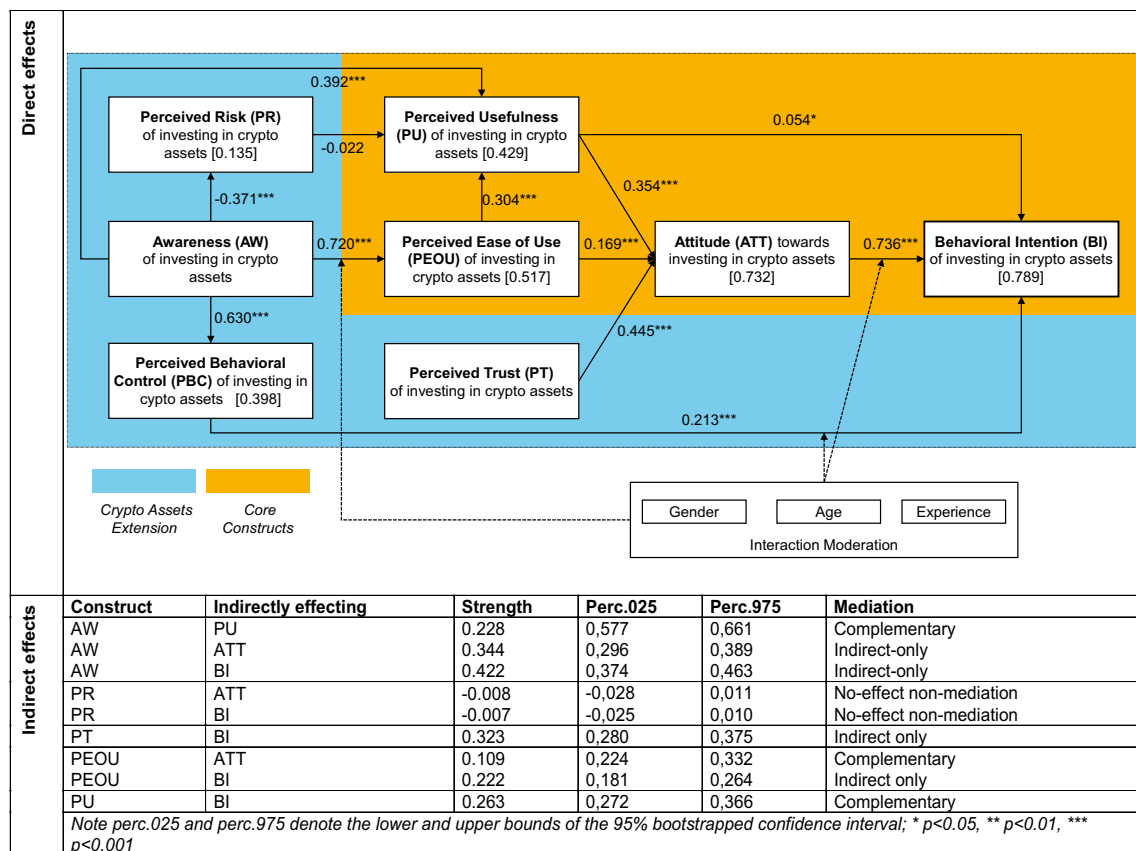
Direct effects

0.392***

Perceived Risk (PR) of investing in crypto assets [0.135]

-0.022

Perceived Usefulness (PU) of investing in crypto assets [0.429]

0.054*

0.354***

-0.371***

0.304***

Awareness (AW) of investing in crypto assets

0.720***

Perceived Ease of Use (PEOU) of investing in crypto assets [0.517]

0.169***

Attitude (ATT) towards investing in crypto assets [0.732]

0.736***

Behavioral Intention (BI) of investing in crypto assets [0.789]

0.630***

0.445***

Perceived Behavioral Control (PBC) of investing in cypto assets [0.398]

Perceived Trust (PT) of investing in crypto assets

0.213***

Crypto Assets Extension

Core Constructs

Gender

Age

Experience

Interaction Moderation

Indirect effects

| Construct | Indirectly effecting | Strength | Perc.025 | Perc.975 | Mediation |
|---|---|---|---|---|---|
| AW | PU | 0.228 | 0,577 | 0,661 | Complementary |
| AW | ATT | 0.344 | 0,296 | 0,389 | Indirect-only |
| AW | BI | 0.422 | 0,374 | 0,463 | Indirect-only |
| PR | ATT | -0.008 | -0,028 | 0,011 | No-effect non-mediation |
| PR | BI | -0.007 | -0,025 | 0,010 | No-effect non-mediation |
| PT | BI | 0.323 | 0,280 | 0,375 | Indirect only |
| PEOU | ATT | 0.109 | 0,224 | 0,332 | Complementary |
| PEOU | BI | 0.222 | 0,181 | 0,264 | Indirect only |
| PU | BI | 0.263 | 0,272 | 0,366 | Complementary |

Note perc.025 and perc.975 denote the lower and upper bounds of the 95% bootstrapped confidence interval; * p<0.05, ** p<0.01, *** p<0.001